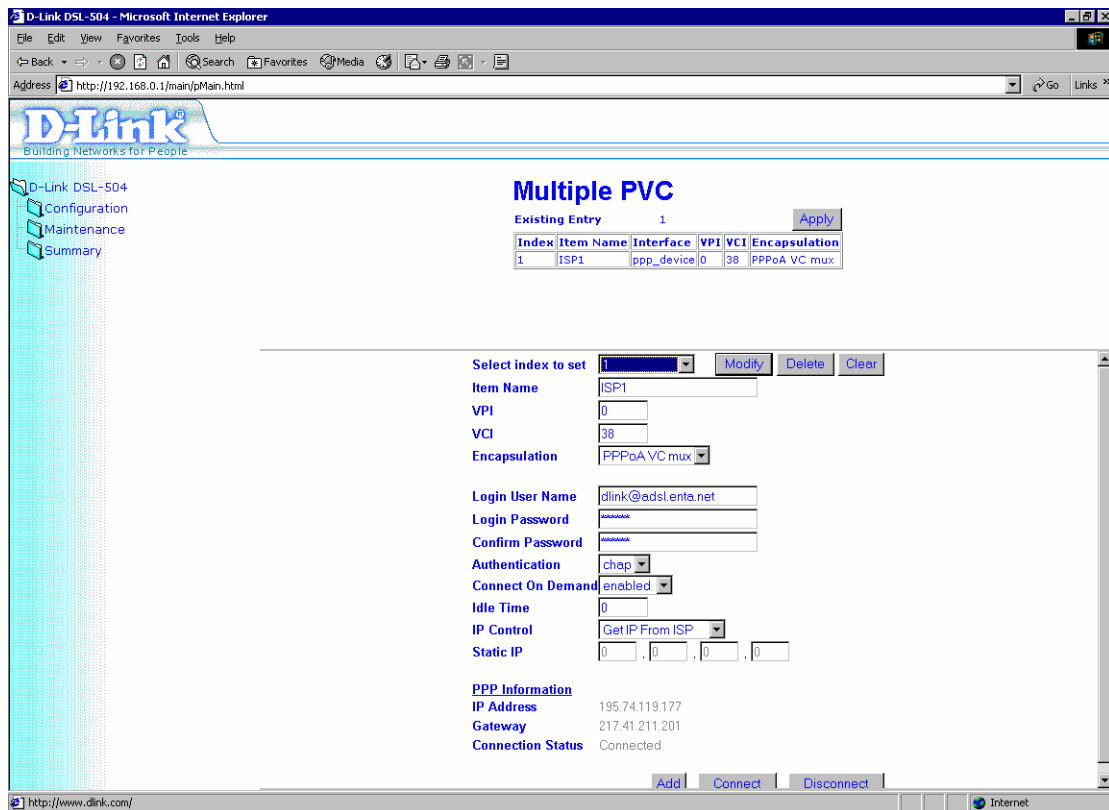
D-Link DSL-504 - Microsoft Internet Explorer

File Edit View Favorites Tools Help

Back Search Favorites Media

Address http://192.168.0.1/main/pMain.html

Go Links

D-Link
Building Networks for People

D-Link DSL-504
Configuration
Maintenance
Summary

Multiple PVC

Existing Entry 1 Apply

| Index | Item Name | Interface | VPI | VCI | Encapsulation |
|---|---|---|---|---|---|
| 1 | ISP1 | ppp_device | 0 | 38 | PPPoA VC mux |

Select index to set 1 Modify Delete Clear
Item Name ISP1
VPI 0
VCI 38
Encapsulation PPPoA VC mux

Login User Name dlink@adsl.enta.net
Login Password ******
Confirm Password ******
Authentication chap
Connect On Demand enabled
Idle Time 0
IP Control Get IP From ISP
Static IP 0 . 0 . 0 . 0

PPP Information
IP Address 195.74.119.177
Gateway 217.41.211.201
Connection Status Connected

Add Connect Disconnect

http://www.dlink.com/

Internet